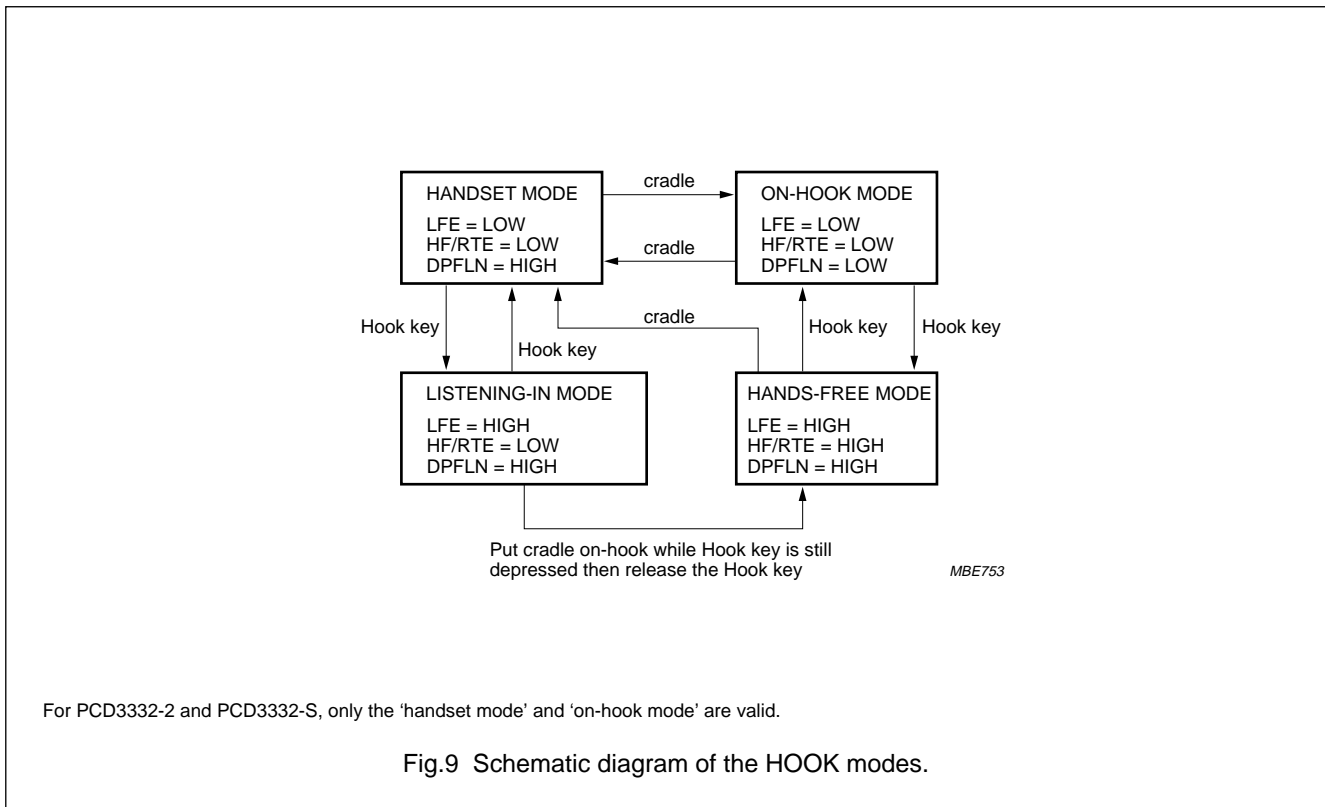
HANDSET MODE
LFE = LOW
HF/RTE = LOW
DPFLN = HIGH

cradle

ON-HOOK MODE
LFE = LOW
HF/RTE = LOW
DPFLN = LOW

cradle

Hook key

Hook key

cradle

Hook key

Hook key

LISTENING-IN MODE
LFE = HIGH
HF/RTE = LOW
DPFLN = HIGH

HANDS-FREE MODE
LFE = HIGH
HF/RTE = HIGH
DPFLN = HIGH

Put cradle on-hook while Hook key is still depressed then release the Hook key

MBE753

For PCD3332-2 and PCD3332-S, only the ‘handset mode’ and ‘on-hook mode’ are valid.

Fig.9 Schematic diagram of the HOOK modes.